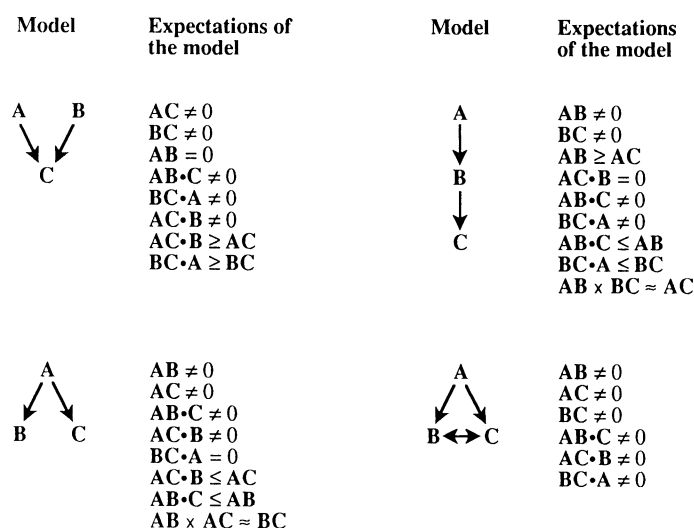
| Model | Expectations of the model | Model | Expectations of the model |
|---|---|---|---|
| A → C ← B | $AC \neq 0$<br>$BC \neq 0$<br>$AB = 0$<br>$AB \cdot C \neq 0$<br>$BC \cdot A \neq 0$<br>$AC \cdot B \neq 0$<br>$AC \cdot B \geq AC$<br>$BC \cdot A \geq BC$ | A → B → C | $AB \neq 0$<br>$BC \neq 0$<br>$AB \geq AC$<br>$AC \cdot B = 0$<br>$AB \cdot C \neq 0$<br>$BC \cdot A \neq 0$<br>$AB \cdot C \leq AB$<br>$BC \cdot A \leq BC$<br>$AB \times BC \approx AC$ |
| B ← A → C | $AB \neq 0$<br>$AC \neq 0$<br>$AB \cdot C \neq 0$<br>$AC \cdot B \neq 0$<br>$BC \cdot A = 0$<br>$AC \cdot B \leq AC$<br>$AB \cdot C \leq AB$<br>$AB \times AC \approx BC$ | B ← A → C, B ↔ C | $AB \neq 0$<br>$AC \neq 0$<br>$BC \neq 0$<br>$AB \cdot C \neq 0$<br>$AC \cdot B \neq 0$<br>$BC \cdot A \neq 0$ |